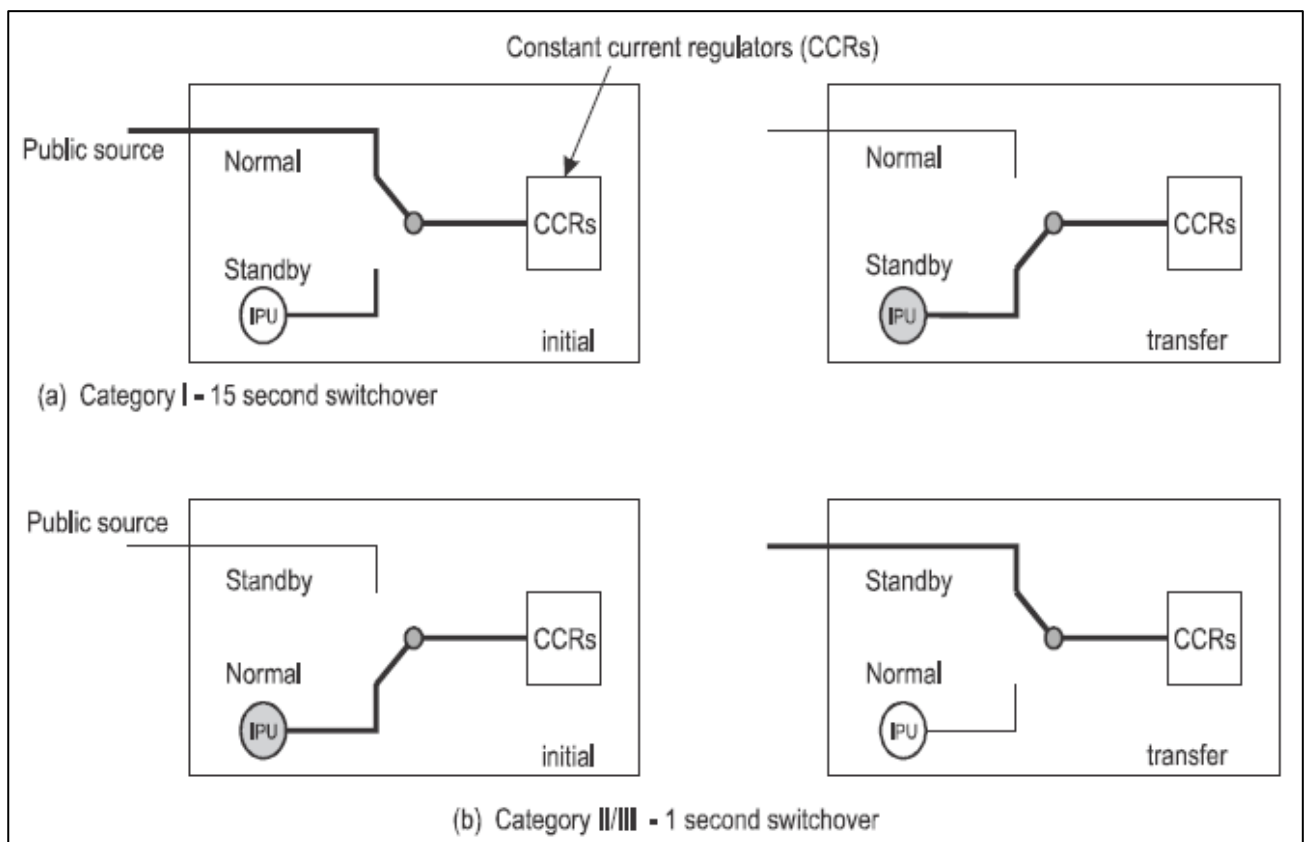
Constant current regulators (CCRs)

Public source

Normal

CCRs

Standby

IPU

initial

Normal

CCRs

Standby

IPU

transfer

(a) Category I - 15 second switchover

Public source

Standby

CCRs

Normal

IPU

initial

Standby

CCRs

Normal

IPU

transfer

(b) Category II/III - 1 second switchover